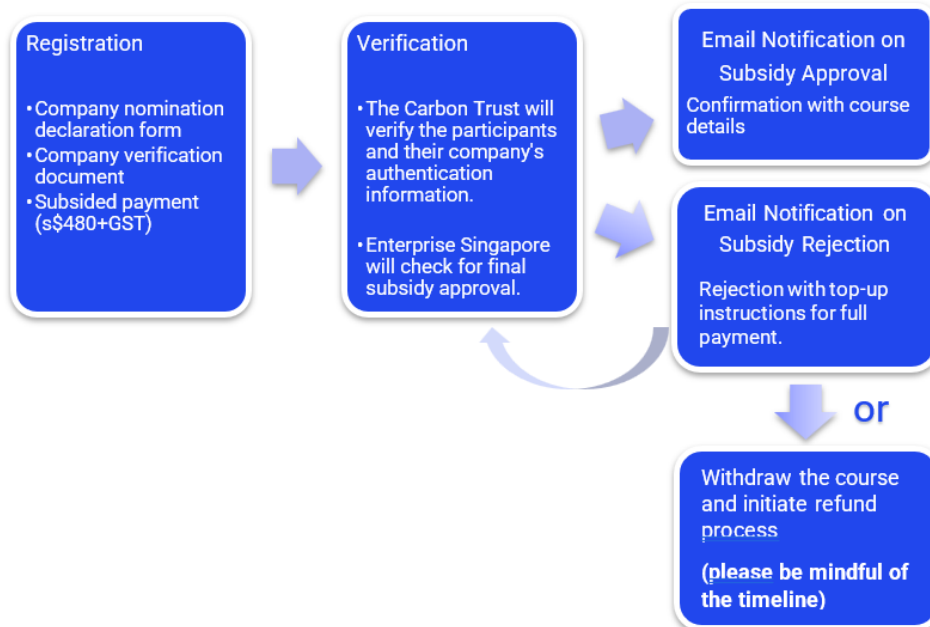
Registration

• Company nomination declaration form
• Company verification document
• Subsided payment (s$480+GST)

Verification

• The Carbon Trust will verify the participants and their company's authentication information.

• Enterprise Singapore will check for final subsidy approval.

Email Notification on Subsidy Approval

Confirmation with course details

Email Notification on Subsidy Rejection

Rejection with top-up instructions for full payment.

or

Withdraw the course and initiate refund process

(please be mindful of the timeline)